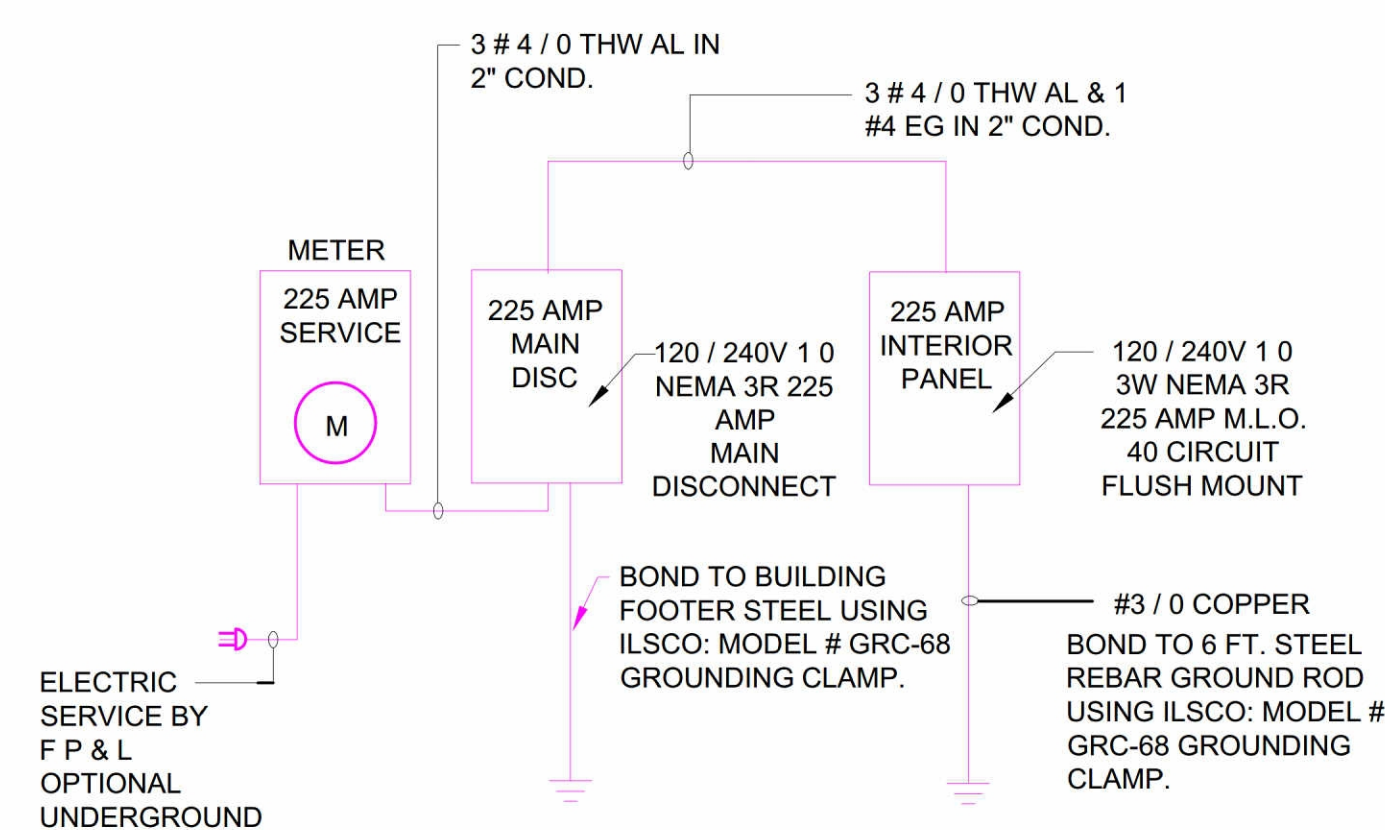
3 # 4 / 0 THW AL IN 2" COND.

3 # 4 / 0 THW AL & 1 #4 EG IN 2" COND.

METER

225 AMP SERVICE

M

225 AMP MAIN DISC

120 / 240V 1 0 NEMA 3R 225 AMP MAIN DISCONNECT

225 AMP INTERIOR PANEL

120 / 240V 1 0 3W NEMA 3R 225 AMP M.L.O. 40 CIRCUIT FLUSH MOUNT

BOND TO BUILDING FOOTER STEEL USING ILSCO: MODEL # GRC-68 GROUNDING CLAMP.

#3 / 0 COPPER

BOND TO 6 FT. STEEL REBAR GROUND ROD USING ILSCO: MODEL # GRC-68 GROUNDING CLAMP.

ELECTRIC SERVICE BY F P & L OPTIONAL UNDERGROUND